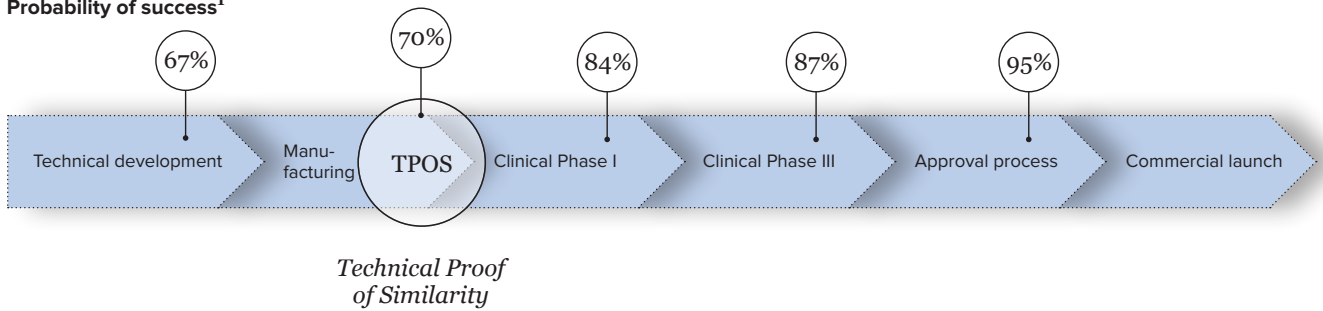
Probability of success$^1$

67%

70%

84%

87%

95%

Technical development

Manufacturing

TPOS

Clinical Phase I

Clinical Phase III

Approval process

Commercial launch

*Technical Proof of Similarity*